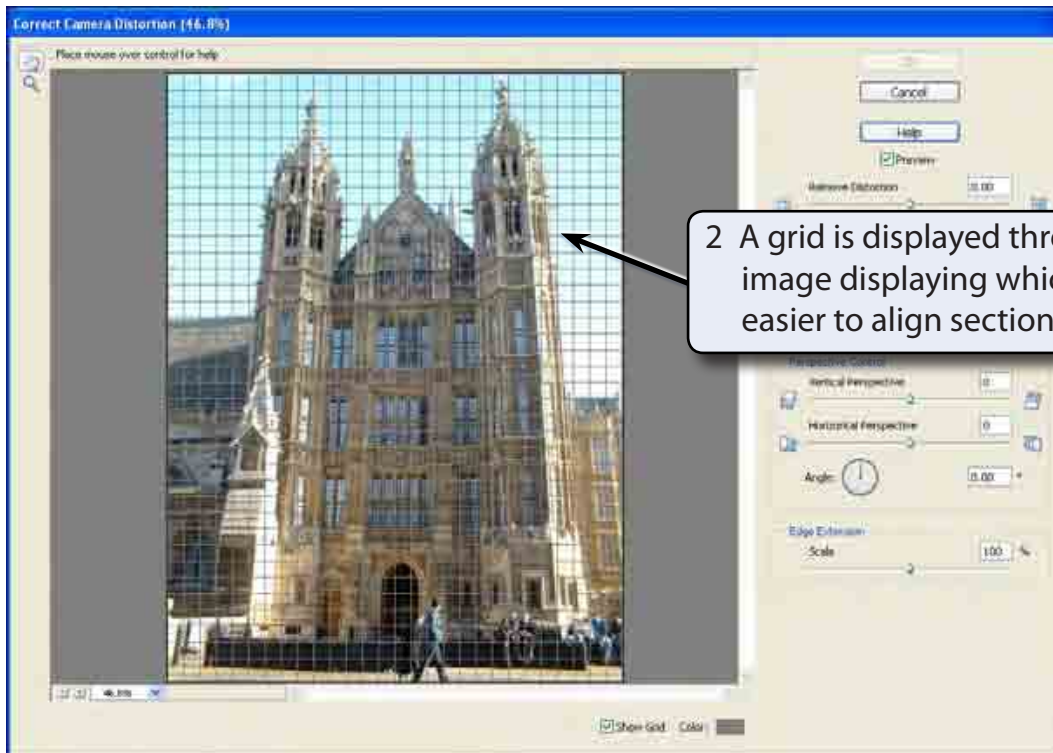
Correct Camera Distortion (46.8%)

Place mouse over control for help

OK

Cancel

Help

Preview

Remove Distortion

0.00

2 A grid is displayed thr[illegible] image displaying whic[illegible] easier to align section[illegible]

Perspective Control

Vertical Perspective

0

Horizontal Perspective

0

Angle:

0.00

°

Edge Extension

Scale

100

%

46.8%

Show Grid

Color: